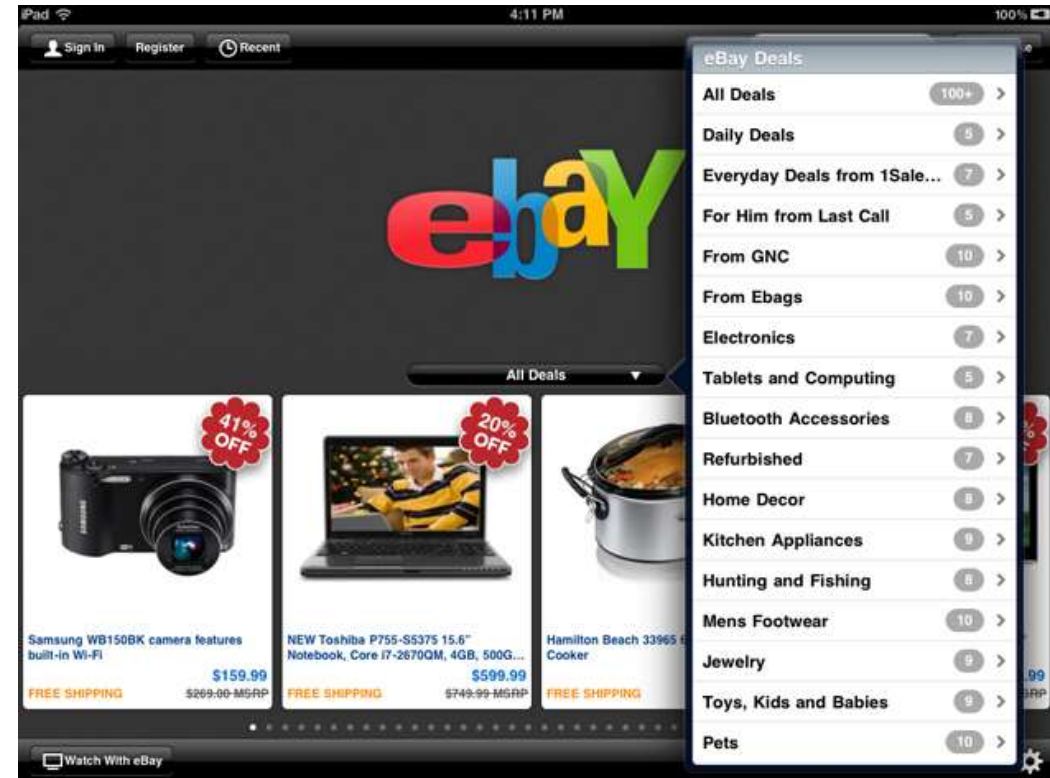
iPad
4:11 PM
100%

Sign In
Register
Recent

ebaY

All Deals

41% OFF
Samsung WB150BK camera features built-in Wi-Fi
$159.99
FREE SHIPPING
$269.00 MSRP

20% OFF
NEW Toshiba P755-S5375 15.6" Notebook, Core i7-2670QM, 4GB, 500G...
$599.99
FREE SHIPPING
$749.99 MSRP

Hamilton Beach 33965 Cooker
FREE SHIPPING

.99

Watch With eBay

eBay Deals
All Deals 100+
Daily Deals 5
Everyday Deals from 1Sale... 7
For Him from Last Call 5
From GNC 10
From Ebags 10
Electronics 7
Tablets and Computing 5
Bluetooth Accessories 8
Refurbished 7
Home Decor 8
Kitchen Appliances 9
Hunting and Fishing 8
Mens Footwear 10
Jewelry 9
Toys, Kids and Babies 9
Pets 10